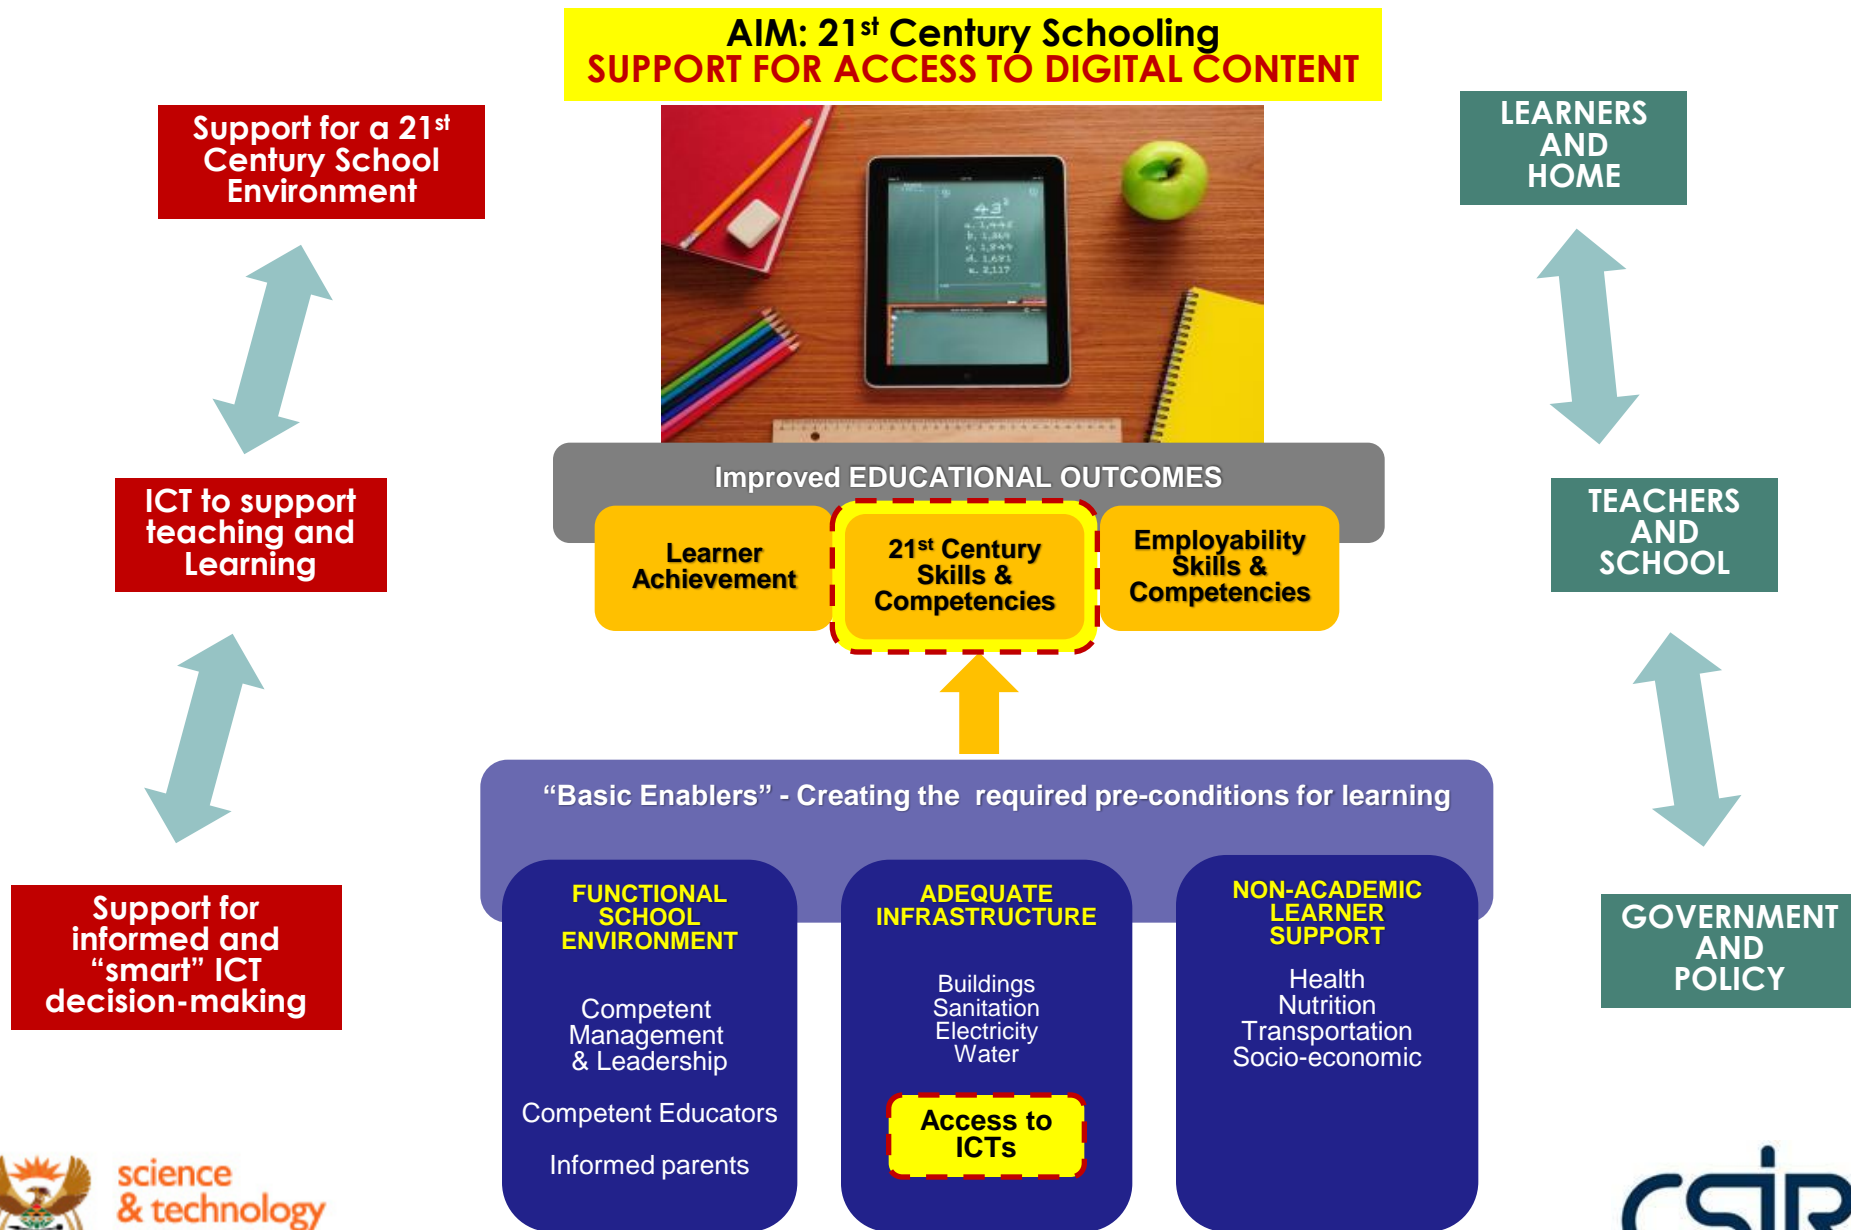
AIM: 21$^{st}$ Century Schooling
SUPPORT FOR ACCESS TO DIGITAL CONTENT

Support for a 21$^{st}$ Century School Environment

ICT to support teaching and Learning

Support for informed and “smart” ICT decision-making

LEARNERS AND HOME

TEACHERS AND SCHOOL

GOVERNMENT AND POLICY

Improved EDUCATIONAL OUTCOMES

Learner Achievement

21$^{st}$ Century Skills & Competencies

Employability Skills & Competencies

“Basic Enablers” - Creating the required pre-conditions for learning

FUNCTIONAL SCHOOL ENVIRONMENT

Competent Management & Leadership

Competent Educators

Informed parents

ADEQUATE INFRASTRUCTURE

Buildings
Sanitation
Electricity
Water

Access to ICTs

NON-ACADEMIC LEARNER SUPPORT

Health
Nutrition
Transportation
Socio-economic

science & technology

CSIR